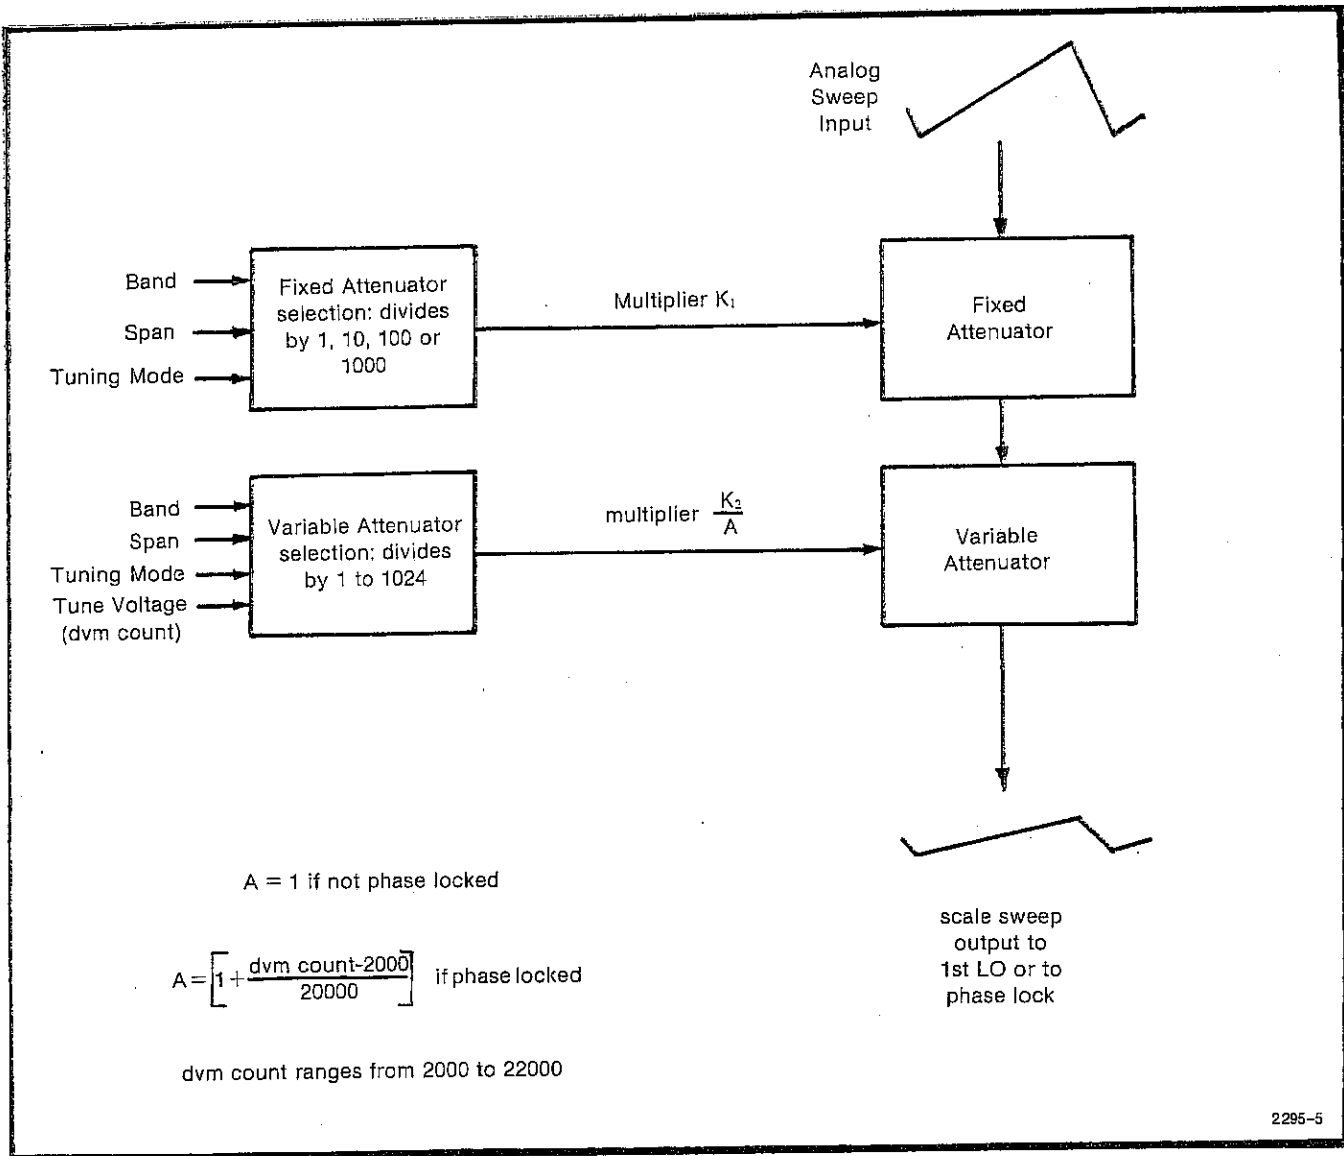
Analog Sweep Input

Band
Span
Tuning Mode

Fixed Attenuator selection: divides by 1, 10, 100 or 1000

Multiplier $K_1$

Fixed Attenuator

Band
Span
Tuning Mode
Tune Voltage (dvm count)

Variable Attenuator selection: divides by 1 to 1024

multiplier $\frac{K_2}{A}$

Variable Attenuator

A = 1 if not phase locked

$A = \left[1 + \frac{\text{dvm count-2000}}{20000}\right]$ if phase locked

dvm count ranges from 2000 to 22000

scale sweep output to 1st LO or to phase lock

2295-5